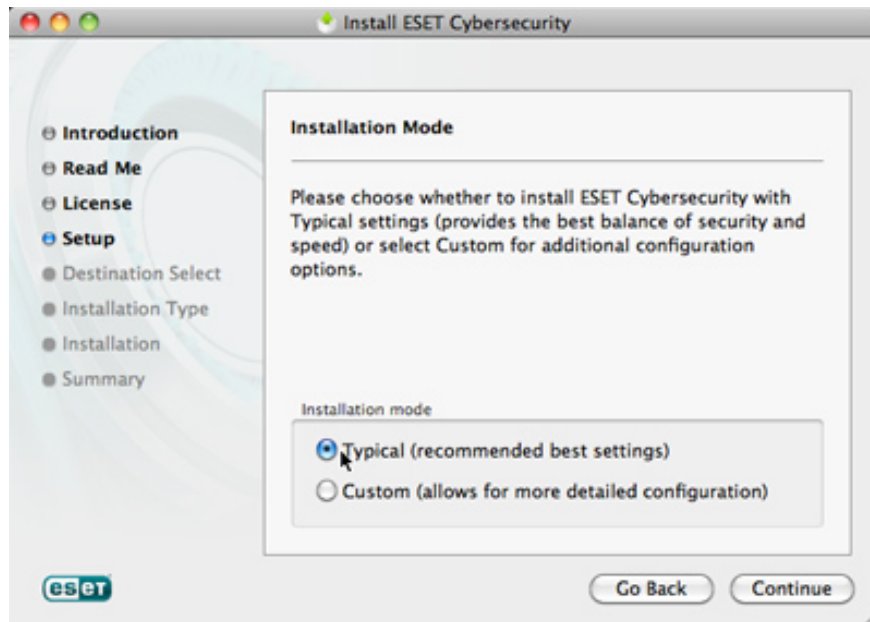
Install ESET Cybersecurity

Introduction
Read Me
License
Setup
Destination Select
Installation Type
Installation
Summary

Installation Mode

Please choose whether to install ESET Cybersecurity with Typical settings (provides the best balance of security and speed) or select Custom for additional configuration options.

Installation mode

Typical (recommended best settings)
Custom (allows for more detailed configuration)

eset

Go Back
Continue